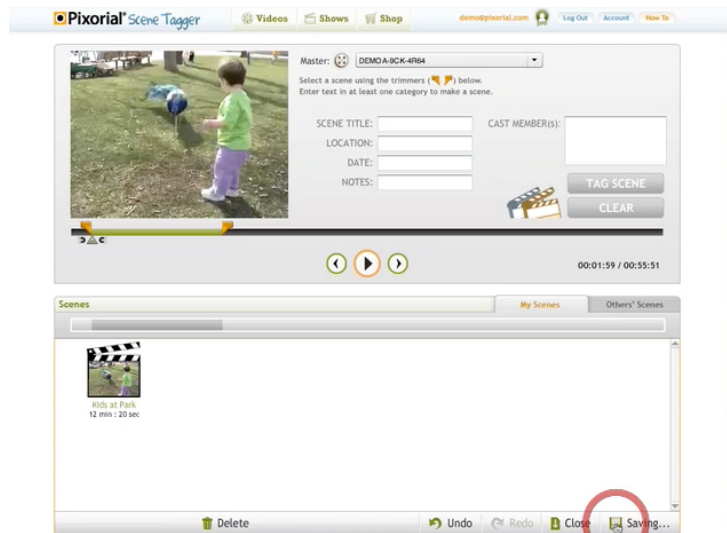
Pixorial Scene Tagger Videos Shows Shop demo@pixorial.com Log Out Account How To

Master: DEMOA-9CK-4R64

Select a scene using the trimmers ( ) below.
Enter text in at least one category to make a scene.

SCENE TITLE:
LOCATION:
DATE:
NOTES:

CAST MEMBER(s):

TAG SCENE
CLEAR

00:01:59 / 00:55:51

Scenes

My Scenes
Others' Scenes

Kids at Park
12 min : 20 sec

Delete
Undo
Redo
Close
Saving...